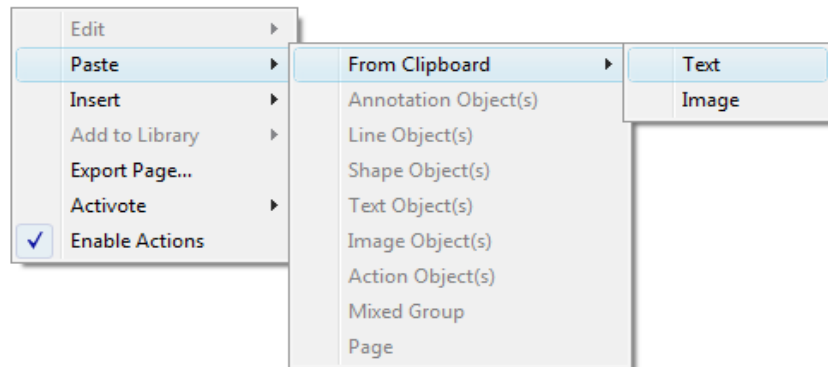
Edit
Paste
Insert
Add to Library
Export Page...
Activote
✓ Enable Actions

From Clipboard
Annotation Object(s)
Line Object(s)
Shape Object(s)
Text Object(s)
Image Object(s)
Action Object(s)
Mixed Group
Page

Text
Image